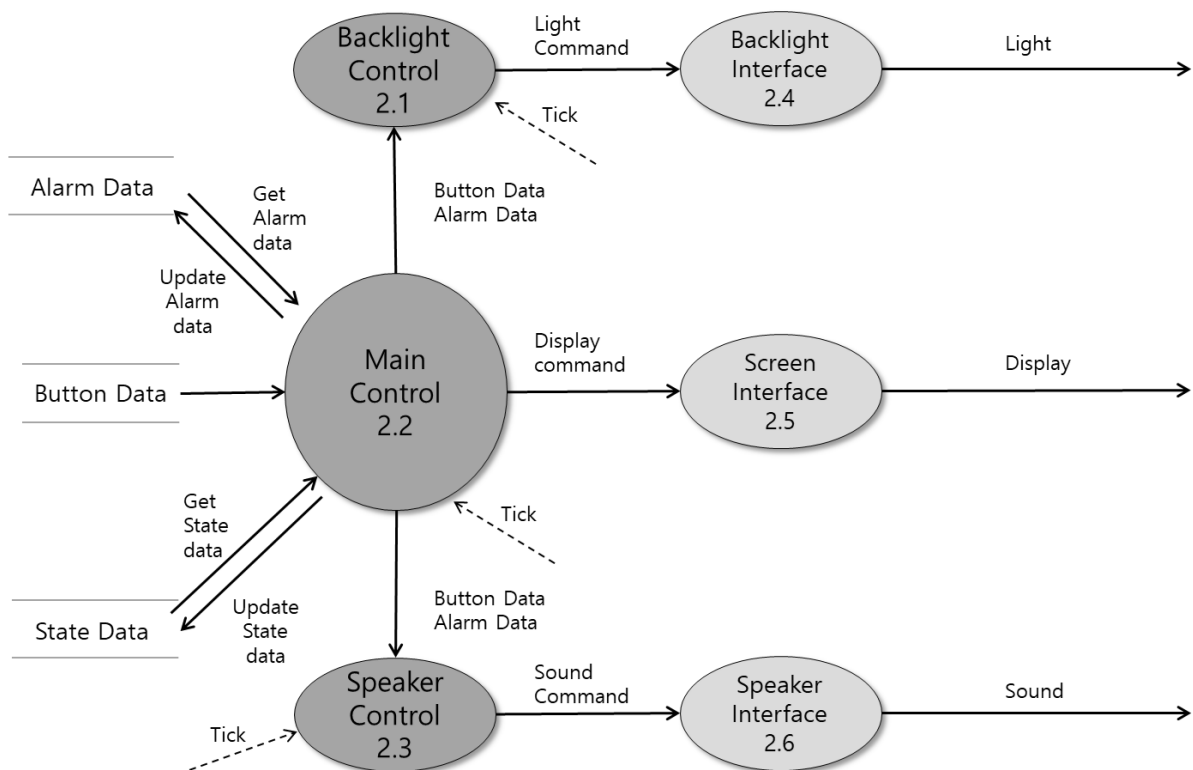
Backlight Control 2.1

Light Command

Backlight Interface 2.4

Light

Tick

Alarm Data

Get Alarm data

Update Alarm data

Button Data Alarm Data

Button Data

Main Control 2.2

Display command

Screen Interface 2.5

Display

Tick

Get State data

Update State data

State Data

Button Data Alarm Data

Speaker Control 2.3

Sound Command

Speaker Interface 2.6

Sound

Tick